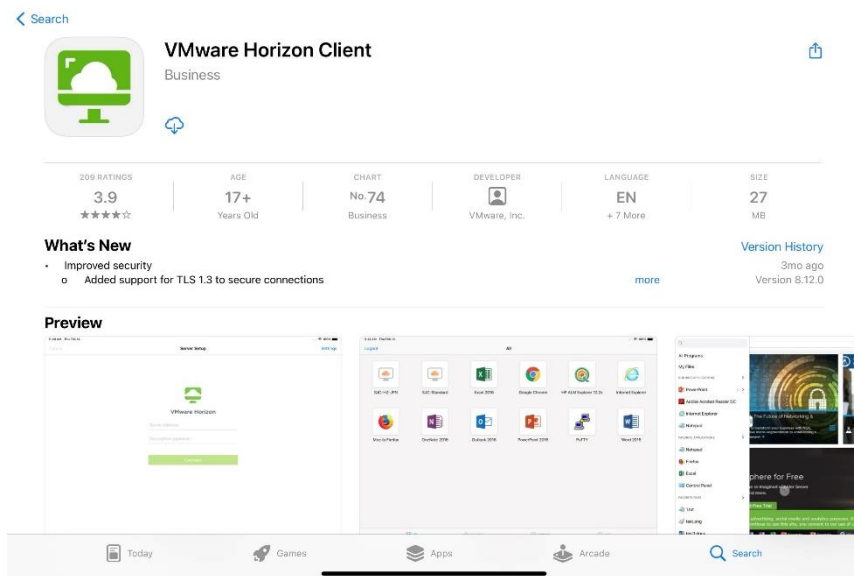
< Search

VMware Horizon Client
Business

208 RATINGS
3.9
★★★★☆

AGE
17+
Years Old

CHART
No. 74
Business

DEVELOPER
VMware, Inc.

LANGUAGE
EN
+ 7 More

SIZE
27
MB

What's New
Version History
• Improved security
o Added support for TLS 1.3 to secure connections
more
3mo ago
Version 8.12.0

Preview

Server Setup
VMware Horizon
Connect

All
Excel 2016
Google Chrome
Internet Explorer
Mozilla Firefox
OneNote 2016
Outlook 2016
PowerPoint 2016
PuTTY
Word 2016

My Files
PowerPoint
Adobe Acrobat Reader DC
Internet Explorer
Notepad
Notepad
Firefox
Excel
Control Panel
The Future of Networking &
phere for Free

Today
Games
Apps
Arcade
Search